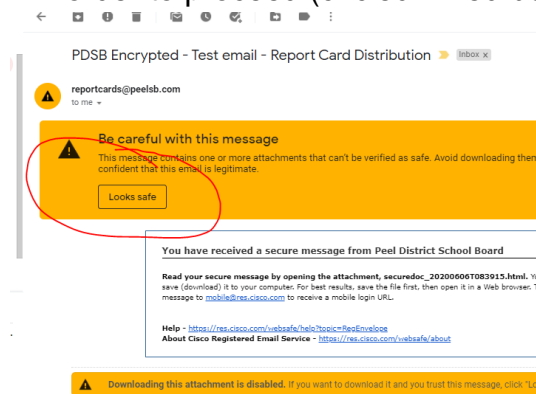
PDSB Encrypted - Test email - Report Card Distribution Inbox x

reportcards@peelsb.com
to me

Be careful with this message
This message contains one or more attachments that can't be verified as safe. Avoid downloading them confident that this email is legitimate.

Looks safe

You have received a secure message from Peel District School Board

Read your secure message by opening the attachment, securedoc_20200606T083915.html. Y save (download) it to your computer. For best results, save the file first, then open it in a Web browser. message to mobile@res.cisco.com to receive a mobile login URL.

Help - https://res.cisco.com/websafe/help?topic=RegEnvelope
About Cisco Registered Email Service - https://res.cisco.com/websafe/about

Downloading this attachment is disabled. If you want to download it and you trust this message, click "Lo